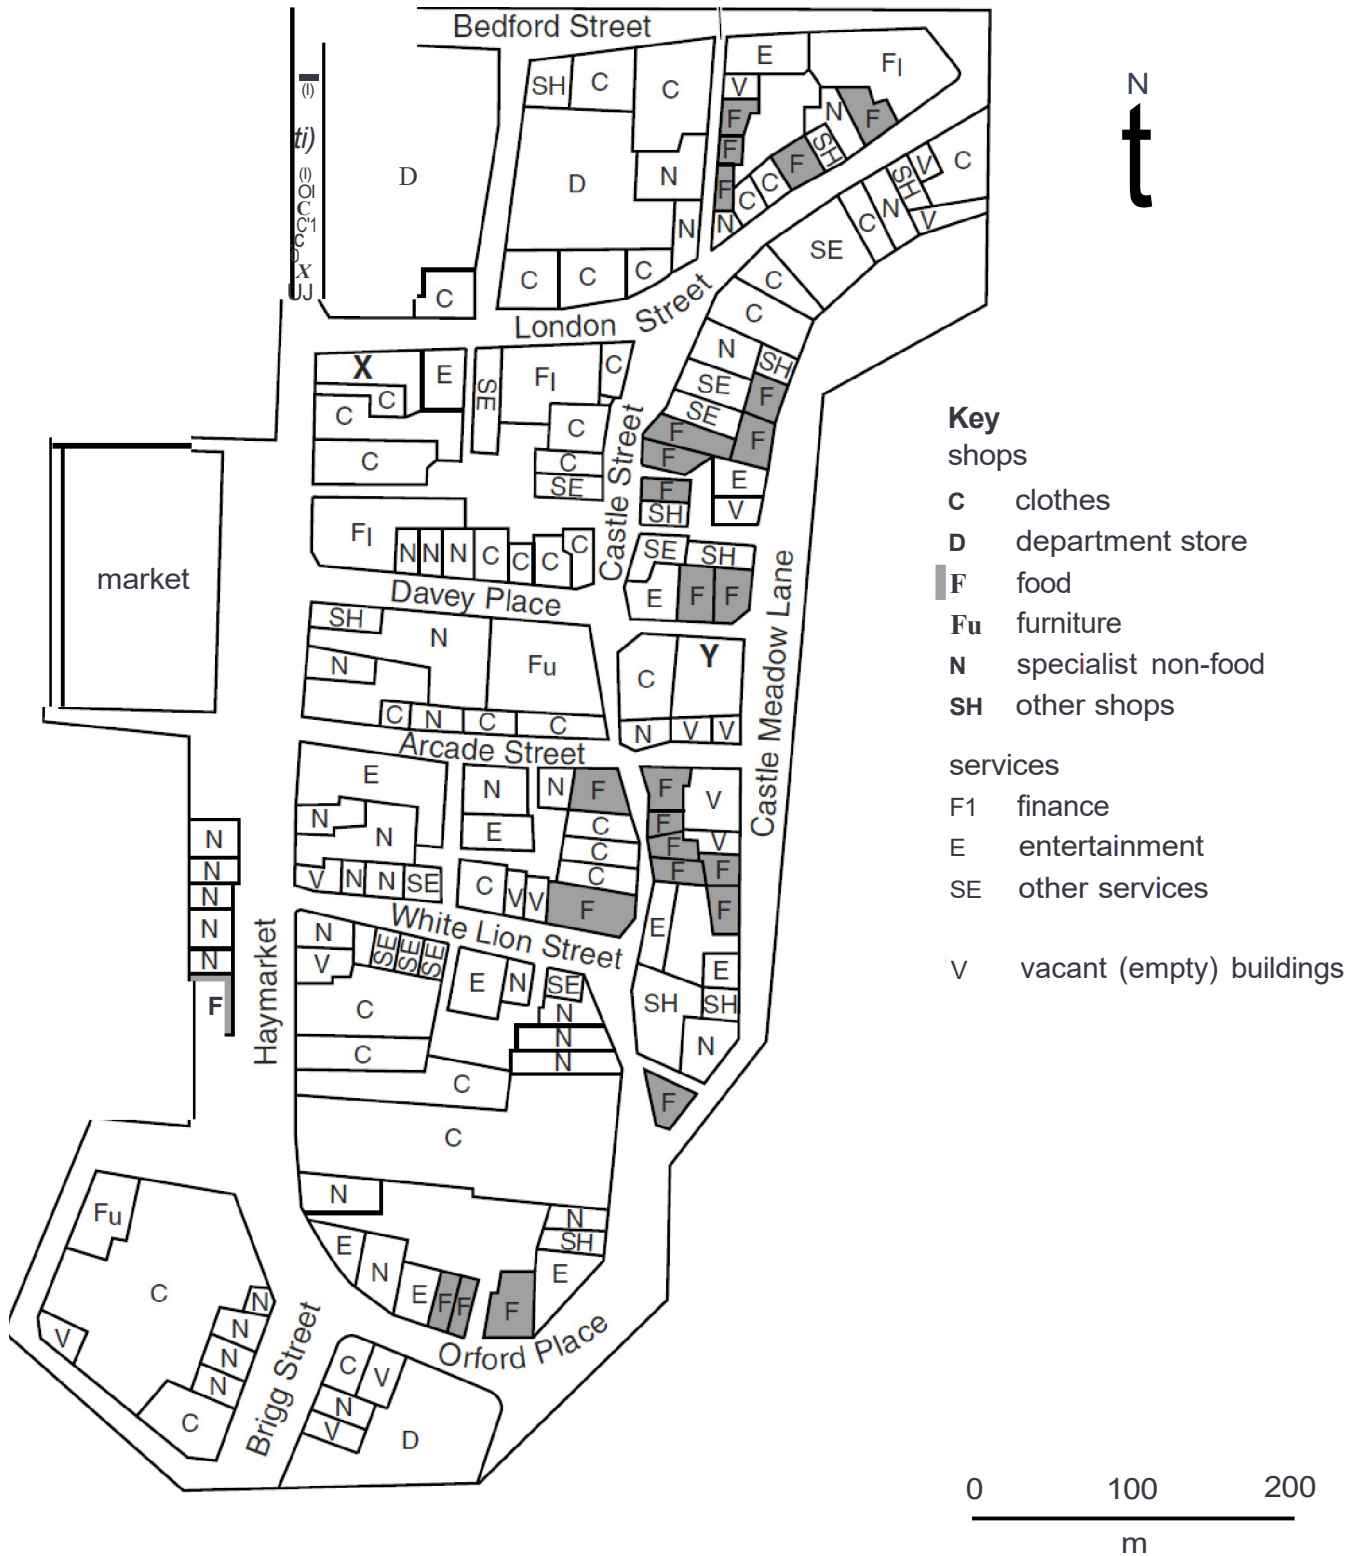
Bedford Street

SH C C
D
N
N
C C C
E
FI
V
F
F
F
N
N
SH
F
C
C
N
SH
V
C
C
N
V
SE
C

(I)
ti)
(I)
OI
C
C'1
c
0
X
UJ

D
C

London Street

X
E
C
C
C
SE
FI
C
C
C
SE
C
N
SH
SE
F
SE
F
F
F
F
E
F
SH
V

Castle Street

FI
N N N C C C C

market

Davey Place

SE
SH
E
F
F
SH
N
N
Fu
C
Y
C N C C
N V V

Arcade Street

E
N
N
N
E
N
F
C
C
C
F
F
V
F
V
F
F
F
F
V N N SE
C
V V
F

Castle Meadow Lane

N
N
N
N
N
F

Haymarket

N
V
SE SE SE
White Lion Street
E N SE
N
N
N
C
C
C
C
E
E
SH SH
N
F
N
Fu
C
N
N
N
N
V
C
E
N
E F F
F
N
SH
E
Brigg Street
C V
N
V
D
Orford Place

N

Key
shops
C clothes
D department store
F food
Fu furniture
N specialist non-food
SH other shops

services
F1 finance
E entertainment
SE other services

V vacant (empty) buildings

0 100 200
m